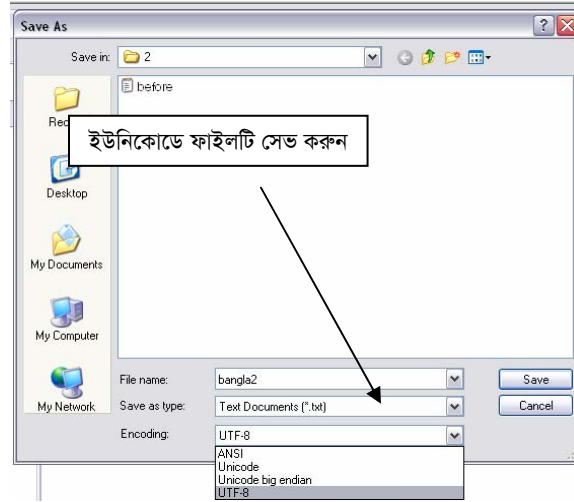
Save As

Save in: 2

before

Rec

ইউনিকোডে ফাইলটি সেভ করুন

Desktop

My Documents

My Computer

My Network

File name: bangla2

Save as type: Text Documents (*.txt)

Encoding: UTF-8

ANSI
Unicode
Unicode big endian
UTF-8

Save

Cancel